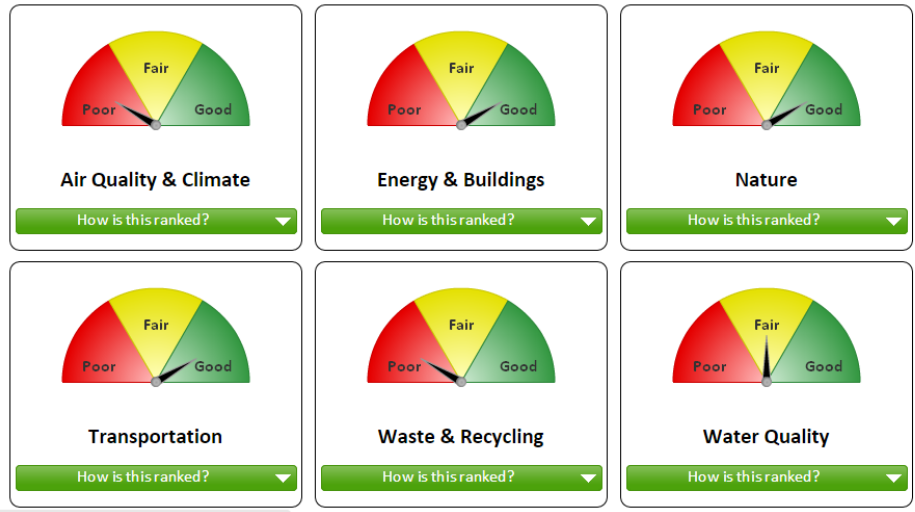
Fair
Poor
Good

Air Quality & Climate

How is this ranked?

Fair
Poor
Good

Energy & Buildings

How is this ranked?

Fair
Poor
Good

Nature

How is this ranked?

Fair
Poor
Good

Transportation

How is this ranked?

Fair
Poor
Good

Waste & Recycling

How is this ranked?

Fair
Poor
Good

Water Quality

How is this ranked?